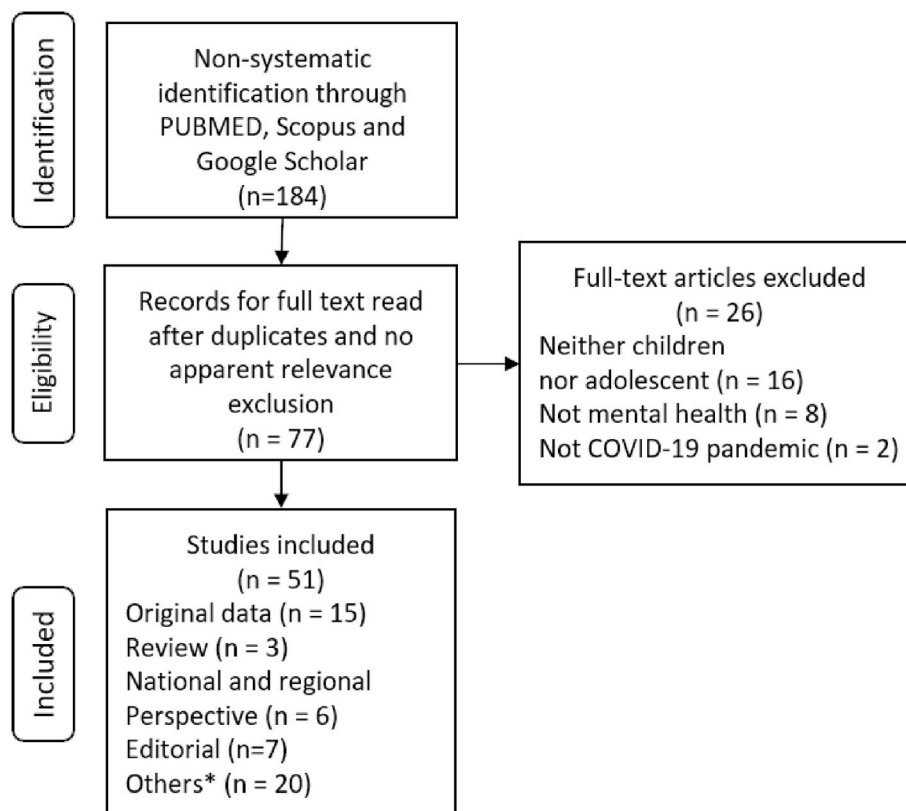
Identification

Non-systematic identification through PUBMED, Scopus and Google Scholar (n=184)

Eligibility

Records for full text read after duplicates and no apparent relevance exclusion (n = 77)

Full-text articles excluded (n = 26)
Neither children nor adolescent (n = 16)
Not mental health (n = 8)
Not COVID-19 pandemic (n = 2)

Included

Studies included (n = 51)
Original data (n = 15)
Review (n = 3)
National and regional Perspective (n = 6)
Editorial (n=7)
Others* (n = 20)